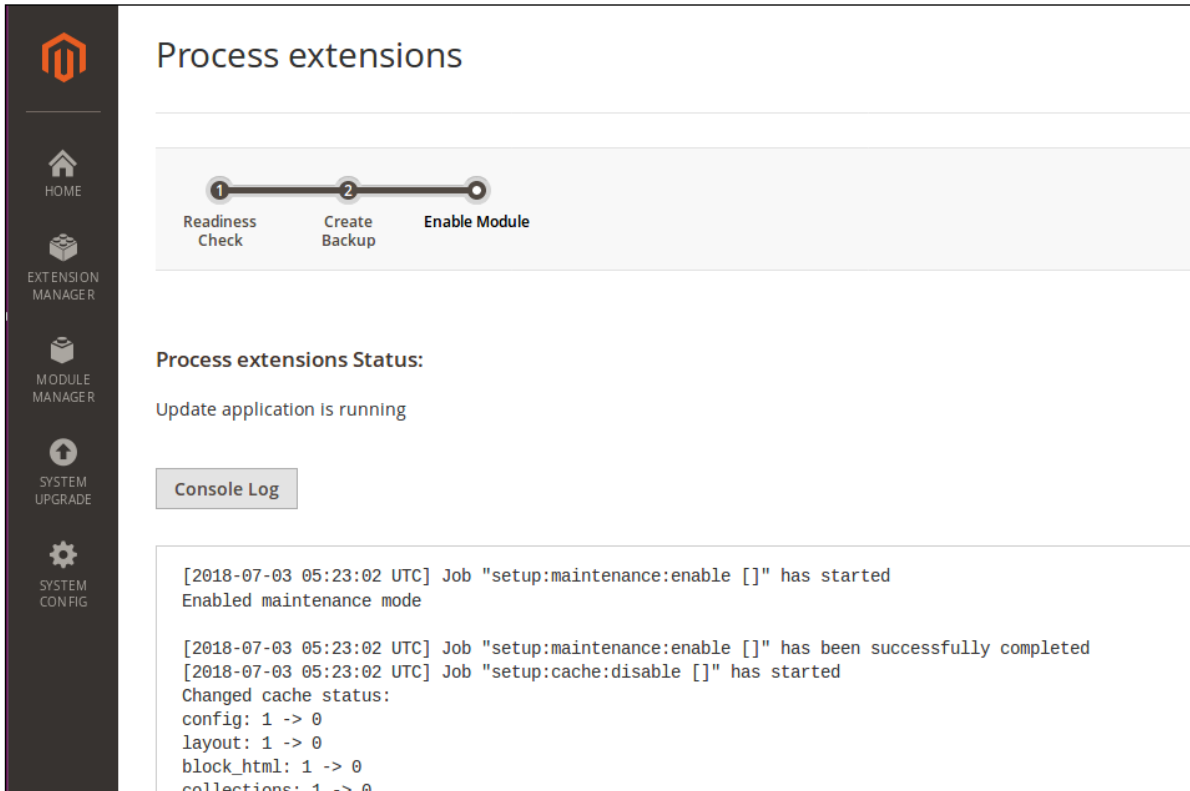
HOME

EXTENSION MANAGER

MODULE MANAGER

SYSTEM UPGRADE

SYSTEM CONFIG

Process extensions

1 Readiness Check

2 Create Backup

Enable Module

Process extensions Status:

Update application is running

Console Log

[2018-07-03 05:23:02 UTC] Job "setup:maintenance:enable []" has started
Enabled maintenance mode

[2018-07-03 05:23:02 UTC] Job "setup:maintenance:enable []" has been successfully completed
[2018-07-03 05:23:02 UTC] Job "setup:cache:disable []" has started
Changed cache status:
config: 1 -> 0
layout: 1 -> 0
block_html: 1 -> 0
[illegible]